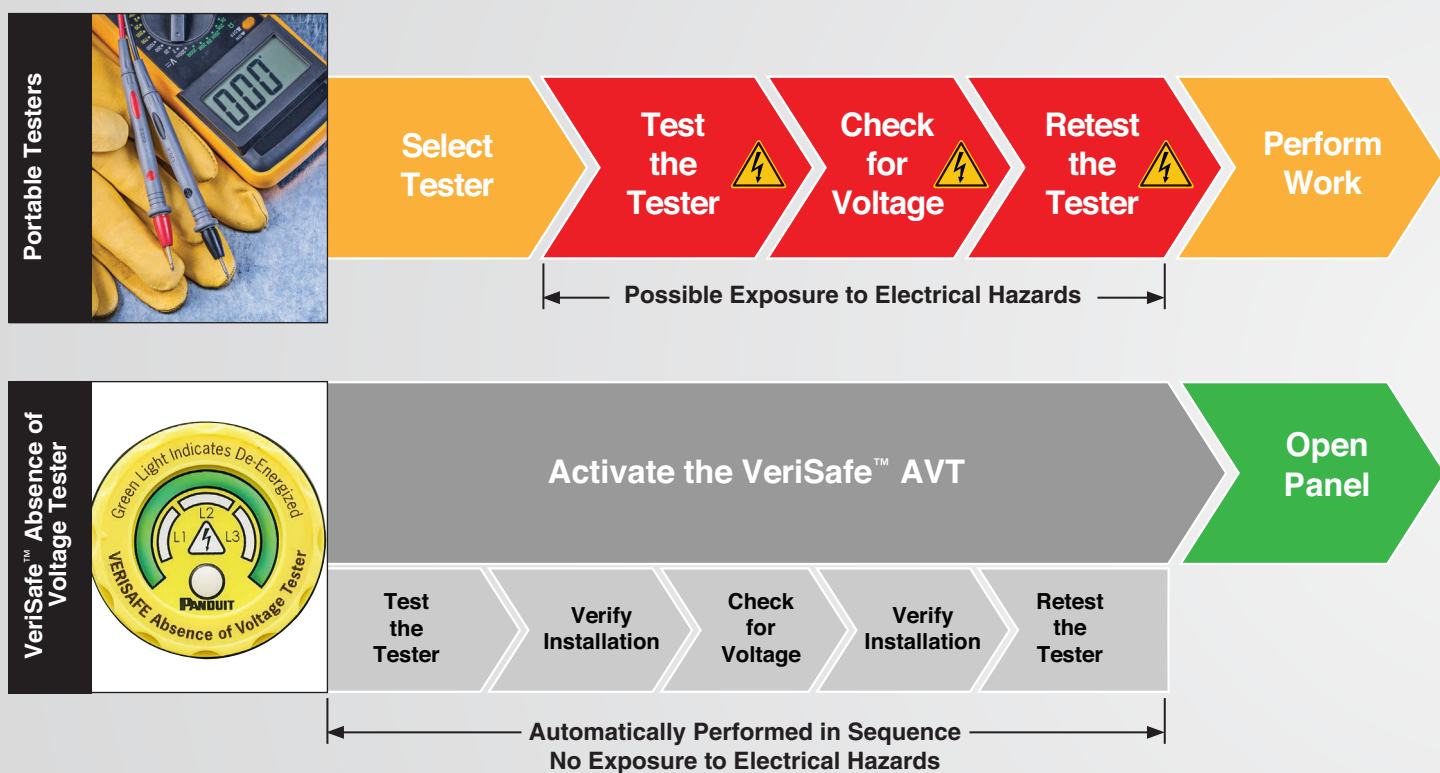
Portable Testers

000

Select Tester

Test the Tester

Check for Voltage

Retest the Tester

Perform Work

Possible Exposure to Electrical Hazards

VeriSafe™ Absence of Voltage Tester

Green Light Indicates De-Energized

L1 L2 L3

PANDUIT

VERISAFE Absence of Voltage Tester

Activate the VeriSafe™ AVT

Open Panel

Test the Tester

Verify Installation

Check for Voltage

Verify Installation

Retest the Tester

Automatically Performed in Sequence
No Exposure to Electrical Hazards